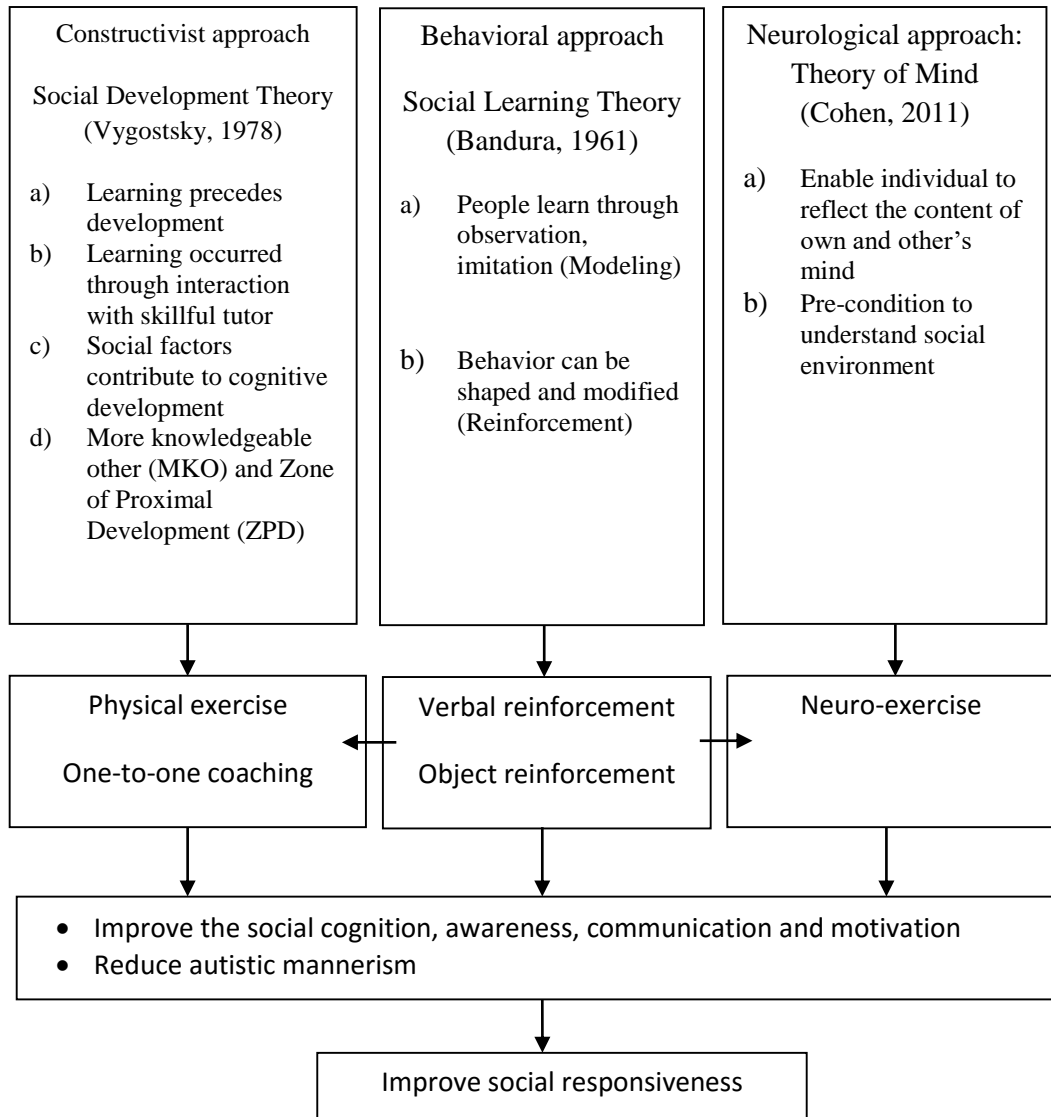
Constructivist approach

Social Development Theory (Vygostsky, 1978)

a) Learning precedes development
b) Learning occurred through interaction with skillful tutor
c) Social factors contribute to cognitive development
d) More knowledgeable other (MKO) and Zone of Proximal Development (ZPD)

Behavioral approach

Social Learning Theory (Bandura, 1961)

a) People learn through observation, imitation (Modeling)

b) Behavior can be shaped and modified (Reinforcement)

Neurological approach: Theory of Mind (Cohen, 2011)

a) Enable individual to reflect the content of own and other's mind
b) Pre-condition to understand social environment

Physical exercise

One-to-one coaching

Verbal reinforcement

Object reinforcement

Neuro-exercise

• Improve the social cognition, awareness, communication and motivation
• Reduce autistic mannerism

Improve social responsiveness